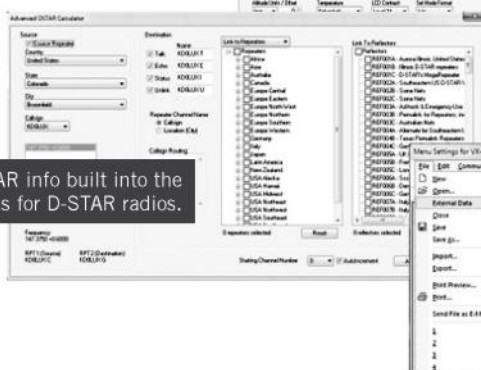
Advanced DSTAR Calculator

Altitude Units / Offset
Temperature
LCD Contrast
Set Mode Format

Source
Source Repeater
Country
United States
State
Colorado
City
Broomfield
Callsign
KD0LUI

Destination
Name
Talk KD0LUI T
Echo KD0LUI E
Status KD0LUI I
Unlink KD0LUI U

Repeater Channel Name
Callsign
Location (City)

Callsign Routing

Link to Repeaters
Repeaters
Africa
Asia
Australia
Canada
Europe Central
Europe Eastern
Europe North West
Europe Northern
Europe Southern
Europe Western
Germany
Italy
Japan
Latin America
New Zealand
USA Alaska
USA Hawaii
USA Midwest
USA Northeast
USA Northwest
USA Southeast

0 repeaters selected
Reset

Link To Reflectors
Reflectors
REF001A - Austria/Ham, United States
REF001B - Illinois D-STAR repeaters
REF001C - D-STAR's MegaRepeater
REF002A - Southeastern US D-STAR
REF002B - Some Nets
REF002C - Some Nets
REF003A - Adhoc & Emergency Use
REF003B - Permalink: to Repeaters, in
REF003C - Australian Nets
REF004A - Alternate for Southeastern
REF004B - Texas Permalink Repeater
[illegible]

0 reflectors selected

AR info built into the
s for D-STAR radios.

Frequency
147.3750 +0.6000

RPT1(Source)
KD0LUI C
RPT2(Destination)
KD0LUI G

Starting Channel Number
0
Autoincrement

Menu Settings for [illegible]
File Edit Comm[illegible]
New
Open...
External Data
Close
Save
Save As...
Import...
Export...
Print Preview...
Print...
Send File as E-M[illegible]
1
2
3
4